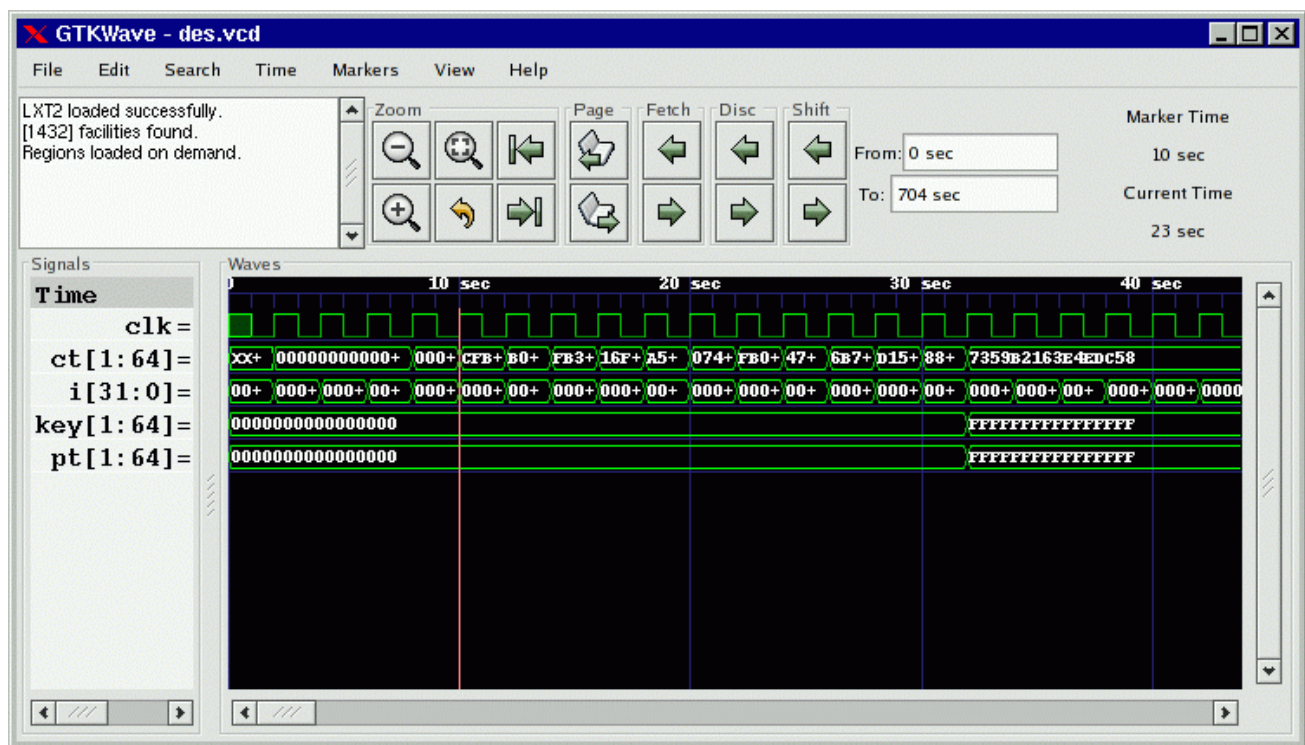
GTKWave - des.vcd

File Edit Search Time Markers View Help

LXT2 loaded successfully.
[1432] facilities found.
Regions loaded on demand.

Zoom

Page

Fetch

Disc

Shift

From: 0 sec

To: 704 sec

Marker Time

10 sec

Current Time

23 sec

Signals

Time

clk=

ct[1:64]=

i[31:0]=

key[1:64]=

pt[1:64]=

Waves

0 10 sec 20 sec 30 sec 40 sec

XX+ 00000000000+ 000+ CFB+ B0+ FB3+ 16F+ A5+ 074+ FB0+ 47+ 6B7+ D15+ 88+ 7359B2163E4EDC58

00+ 000+ 000+ 00+ 000+ 000+ 00+ 000+ 000+ 00+ 000+ 000+ 00+ 000+ 000+ 00+ 000+ 000+ 00+ 000+ 000+ 0000

0000000000000000 FFFFFFFFFFFFFFFF

0000000000000000 FFFFFFFFFFFFFFFF